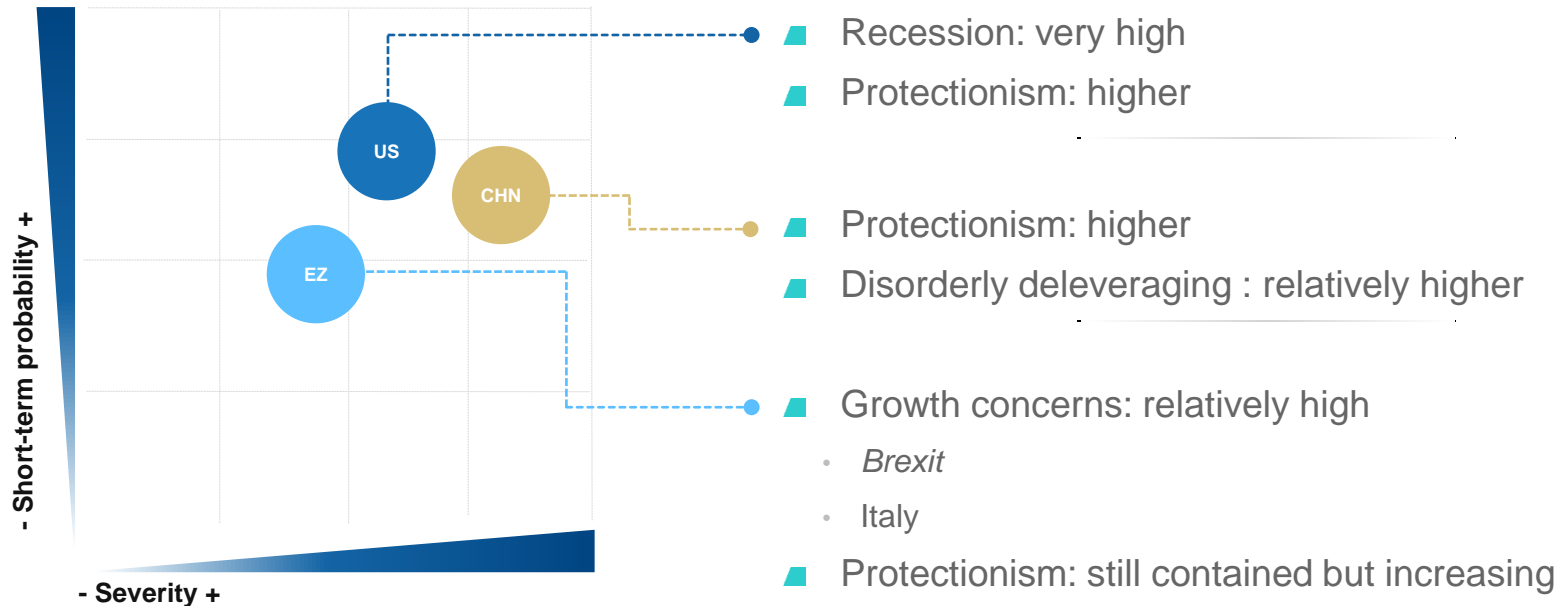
- Short-term probability +

US

CHN

EZ

- Severity +

Recession: very high

Protectionism: higher

Protectionism: higher

Disorderly deleveraging : relatively higher

Growth concerns: relatively high

Brexit

Italy

Protectionism: still contained but increasing